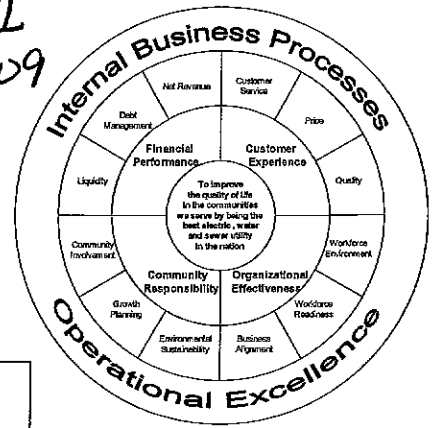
L
09

Internal Business Processes

Net Revenue
Customer Service
Price
Debt Management
Financial Performance
Customer Experience
Liquidity
Quality
To improve the quality of life in the communities we serve by being the best electric, water and sewer utility in the nation
Community Involvement
Workforce Environment
Community Responsibility
Organizational Effectiveness
Growth Planning
Workforce Readiness
Environmental Sustainability
Business Alignment

Operational Excellence